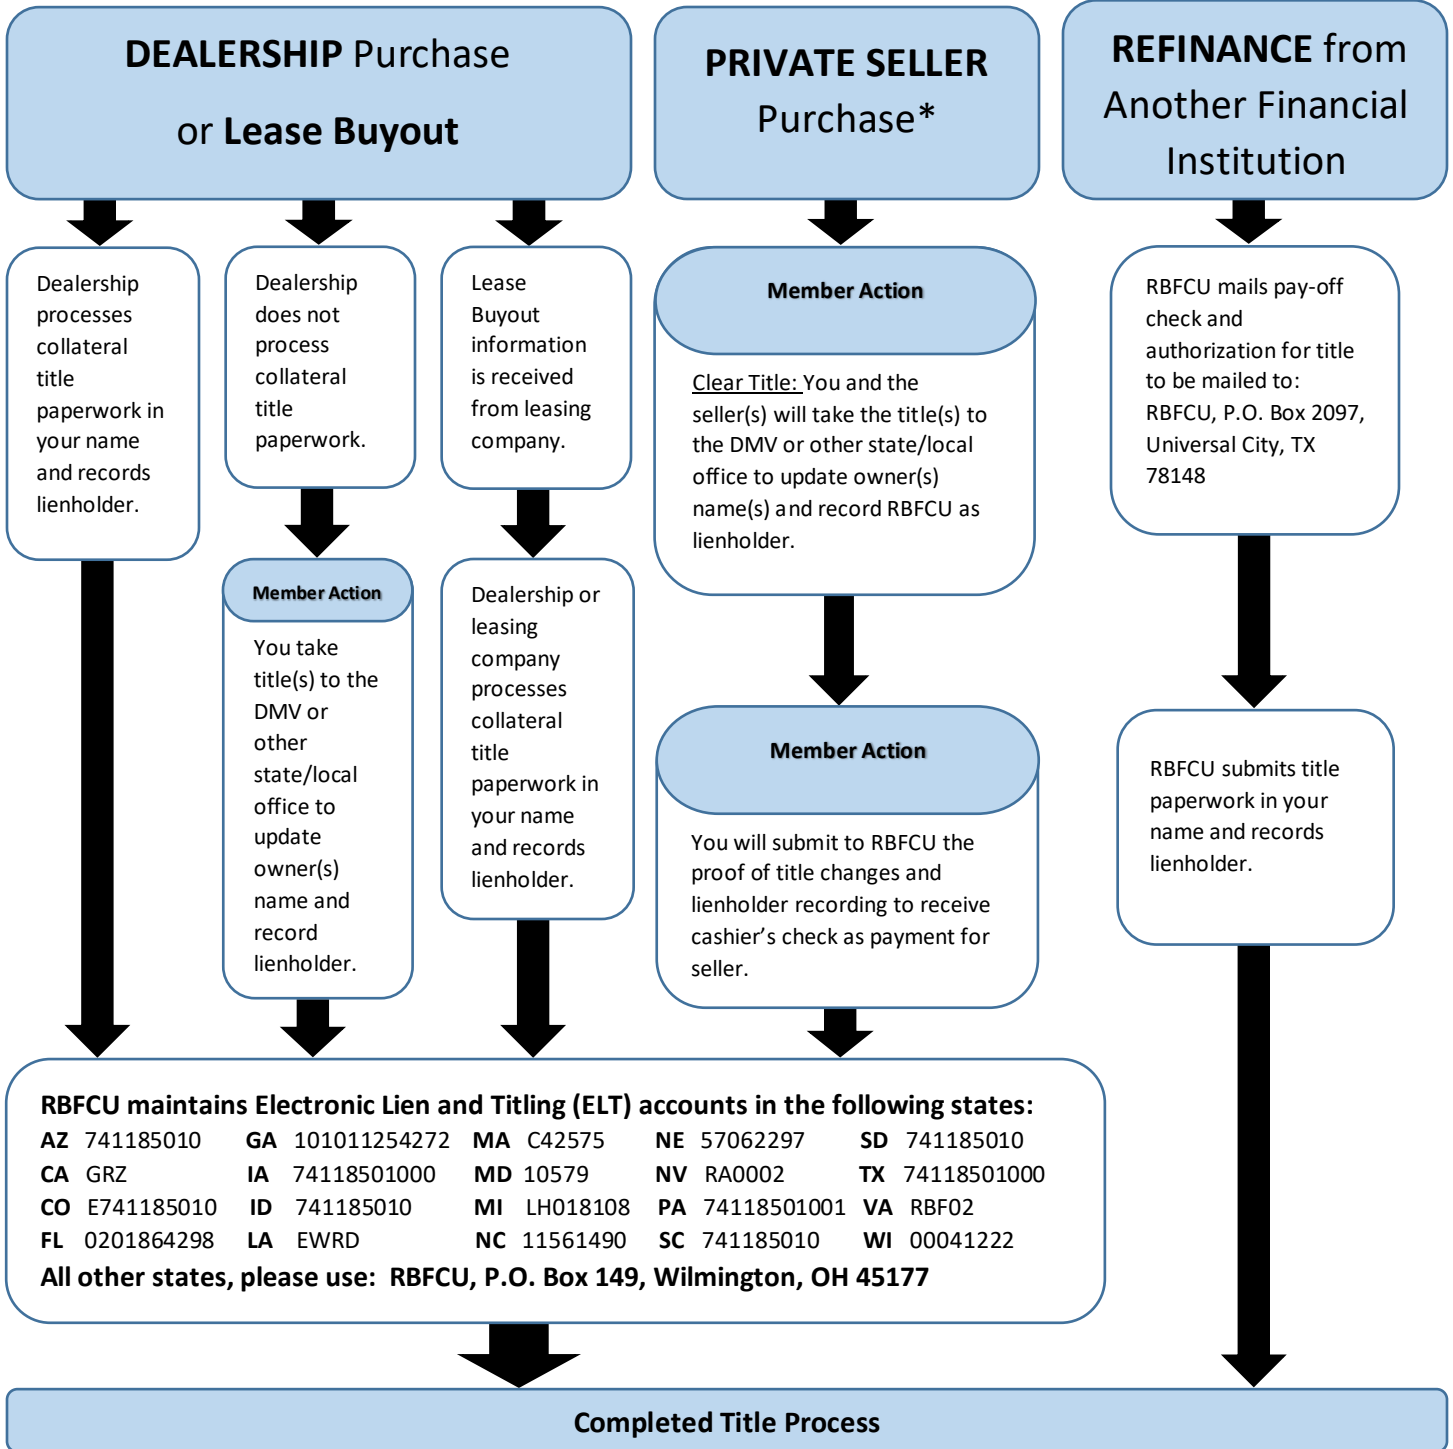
**DEALERSHIP** Purchase or **Lease Buyout**

**PRIVATE SELLER** Purchase*

**REFINANCE** from Another Financial Institution

Dealership processes collateral title paperwork in your name and records lienholder.

Dealership does not process collateral title paperwork.

Member Action

You take title(s) to the DMV or other state/local office to update owner(s) name and record lienholder.

Lease Buyout information is received from leasing company.

Dealership or leasing company processes collateral title paperwork in your name and records lienholder.

Member Action

Clear Title: You and the seller(s) will take the title(s) to the DMV or other state/local office to update owner(s) name(s) and record RBFCU as lienholder.

Member Action

You will submit to RBFCU the proof of title changes and lienholder recording to receive cashier's check as payment for seller.

RBFCU mails pay-off check and authorization for title to be mailed to: RBFCU, P.O. Box 2097, Universal City, TX 78148

RBFCU submits title paperwork in your name and records lienholder.

**RBFCU maintains Electronic Lien and Titling (ELT) accounts in the following states:**

| | | | | | | | | | |
|---|---|---|---|---|---|---|---|---|---|
| **AZ** | 741185010 | **GA** | 101011254272 | **MA** | C42575 | **NE** | 57062297 | **SD** | 741185010 |
| **CA** | GRZ | **IA** | 74118501000 | **MD** | 10579 | **NV** | RA0002 | **TX** | 74118501000 |
| **CO** | E741185010 | **ID** | 741185010 | **MI** | LH018108 | **PA** | 74118501001 | **VA** | RBF02 |
| **FL** | 0201864298 | **LA** | EWRD | **NC** | 11561490 | **SC** | 741185010 | **WI** | 00041222 |

**All other states, please use: RBFCU, P.O. Box 149, Wilmington, OH 45177**

**Completed Title Process**